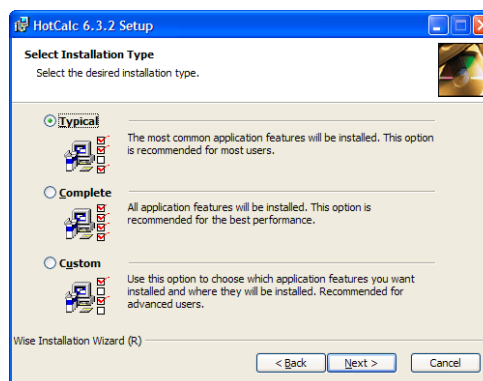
HotCalc 6.3.2 Setup

Select Installation Type

Select the desired installation type.

Typical

The most common application features will be installed. This option is recommended for most users.

Complete

All application features will be installed. This option is recommended for the best performance.

Custom

Use this option to choose which application features you want installed and where they will be installed. Recommended for advanced users.

Wise Installation Wizard (R)

< Back

Next >

Cancel